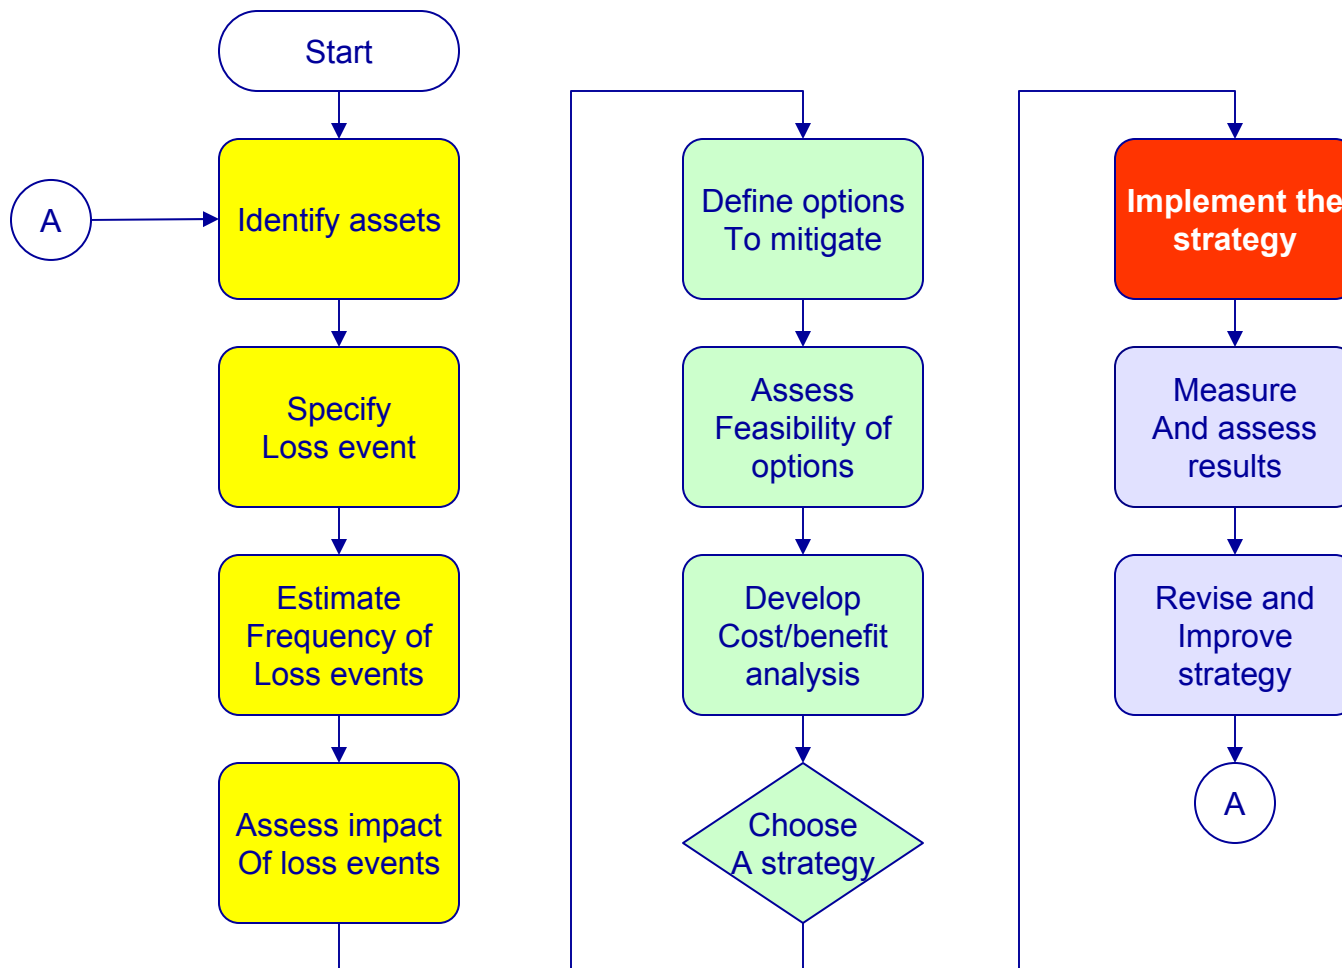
Start

A

Identify assets

Specify Loss event

Estimate Frequency of Loss events

Assess impact Of loss events

Define options To mitigate

Assess Feasibility of options

Develop Cost/benefit analysis

Choose A strategy

Implement the strategy

Measure And assess results

Revise and Improve strategy

A